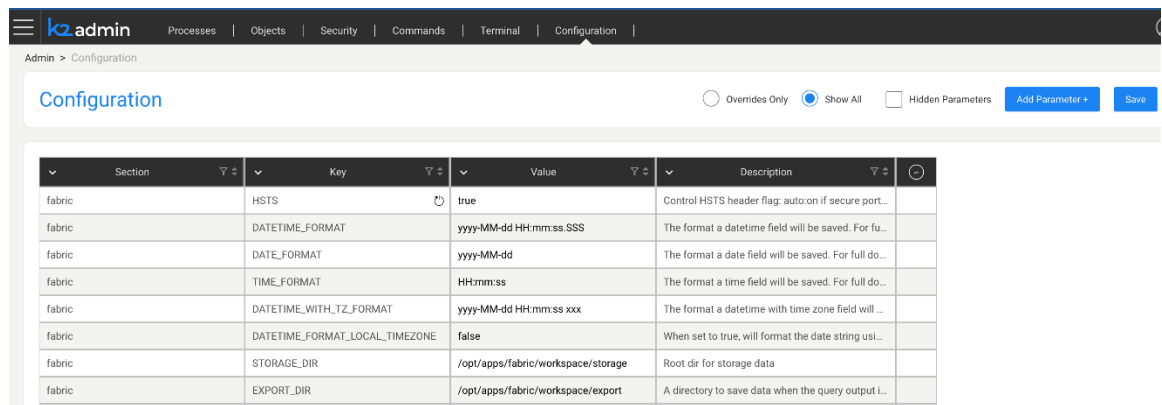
k2admin Processes | Objects | Security | Commands | Terminal | Configuration |

Admin > Configuration

Configuration

Overrides Only Show All Hidden Parameters Add Parameter + Save

| Section | Key | Value | Description |
|---|---|---|---|
| fabric | HSTS | true | Control HSTS header flag: auto:on if secure port... |
| fabric | DATETIME_FORMAT | yyyy-MM-dd HH:mm:ss.SSS | The format a datetime field will be saved. For fu... |
| fabric | DATE_FORMAT | yyyy-MM-dd | The format a date field will be saved. For full do... |
| fabric | TIME_FORMAT | HH:mm:ss | The format a time field will be saved. For full do... |
| fabric | DATETIME_WITH_TZ_FORMAT | yyyy-MM-dd HH:mm:ss xxx | The format a datetime with time zone field will ... |
| fabric | DATETIME_FORMAT_LOCAL_TIMEZONE | false | When set to true, will format the date string usi... |
| fabric | STORAGE_DIR | /opt/apps/fabric/workspace/storage | Root dir for storage data |
| fabric | EXPORT_DIR | /opt/apps/fabric/workspace/export | A directory to save data when the query output i... |